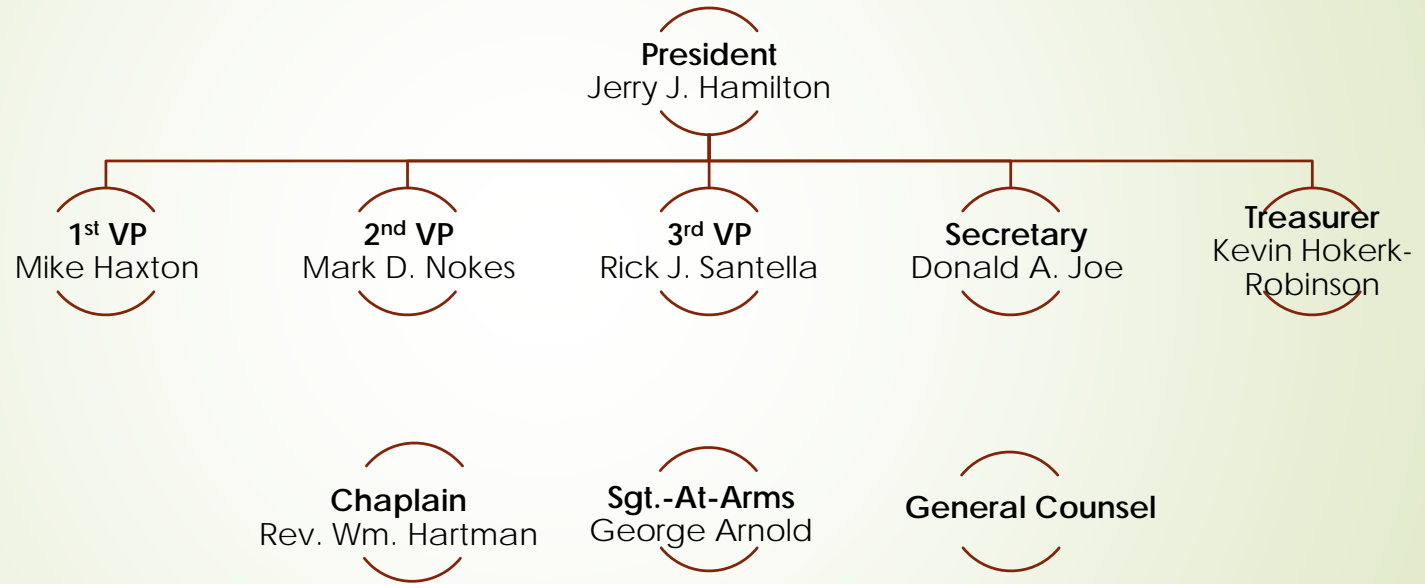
**President**
Jerry J. Hamilton

**1$^{st}$ VP**
Mike Haxton

**2$^{nd}$ VP**
Mark D. Nokes

**3$^{rd}$ VP**
Rick J. Santella

**Secretary**
Donald A. Joe

**Treasurer**
Kevin Hokerk-Robinson

**Chaplain**
Rev. Wm. Hartman

**Sgt.-At-Arms**
George Arnold

**General Counsel**